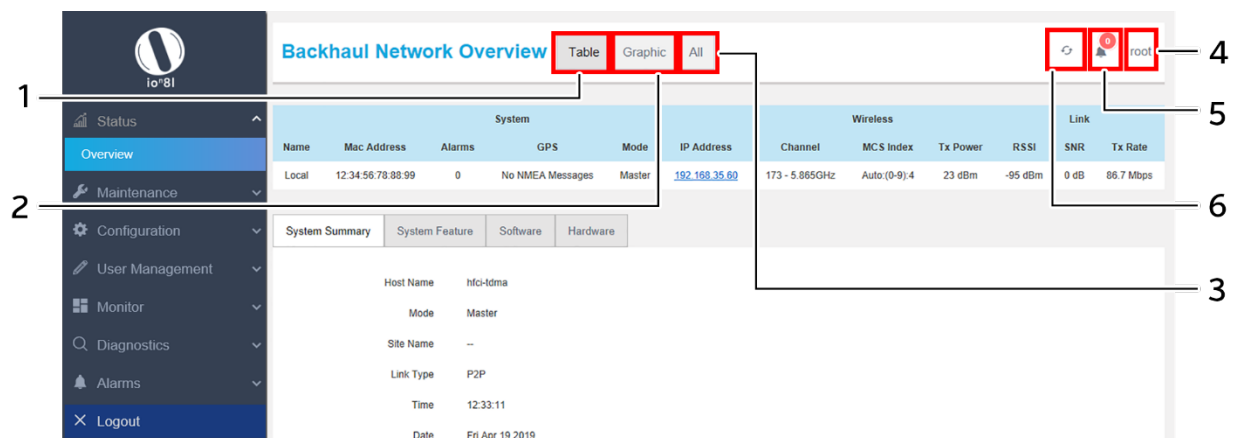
io^n8I

Backhaul Network Overview Table Graphic All

0 root

1 2 3 4 5 6

Status
Overview
Maintenance
Configuration
User Management
Monitor
Diagnostics
Alarms
Logout

| System | | | | | | Wireless | | | | Link | |
|---|---|---|---|---|---|---|---|---|---|---|---|
| Name | Mac Address | Alarms | GPS | Mode | IP Address | Channel | MCS Index | Tx Power | RSSI | SNR | Tx Rate |
| Local | 12:34:56:78:88:99 | 0 | No NMEA Messages | Master | 192.168.35.60 | 173 - 5.865GHz | Auto:(0-9):4 | 23 dBm | -95 dBm | 0 dB | 86.7 Mbps |

System Summary System Feature Software Hardware

Host Name hfci-tdma
Mode Master
Site Name --
Link Type P2P
Time 12:33:11
Date Fri Apr 19 2019